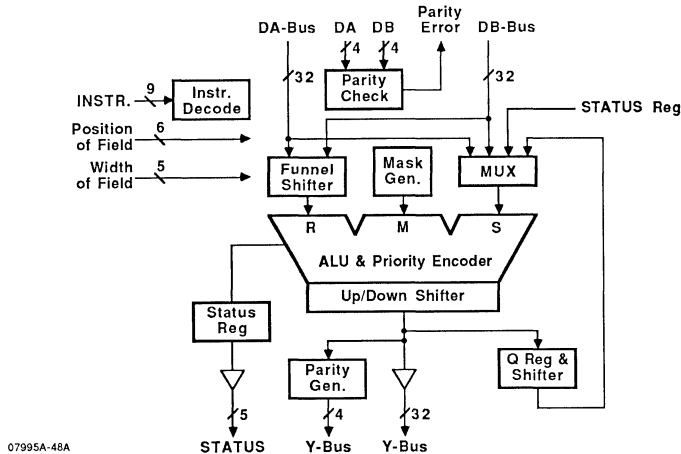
DA-Bus
DA
4
DB
4
Parity Error
DB-Bus
32
Parity Check
32
INSTR.
9
Instr. Decode
STATUS Reg
Position of Field
6
Width of Field
5
Funnel Shifter
Mask Gen.
MUX
R
M
S
ALU & Priority Encoder
Up/Down Shifter
Status Reg
Parity Gen.
Q Reg & Shifter
5
4
32
07995A-48A
STATUS
Y-Bus
Y-Bus